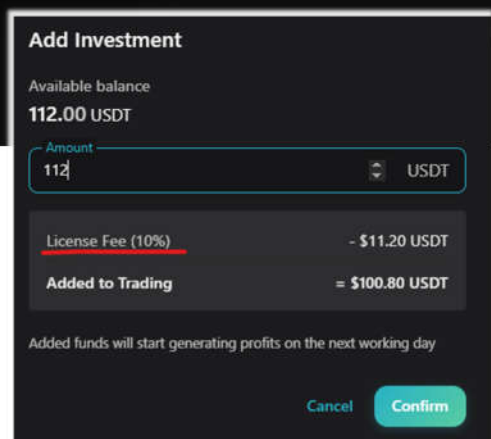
Add Investment

Available balance
112.00 USDT

Amount
112 USDT

License Fee (10%) - $11.20 USDT
Added to Trading = $100.80 USDT

Added funds will start generating profits on the next working day

Cancel Confirm